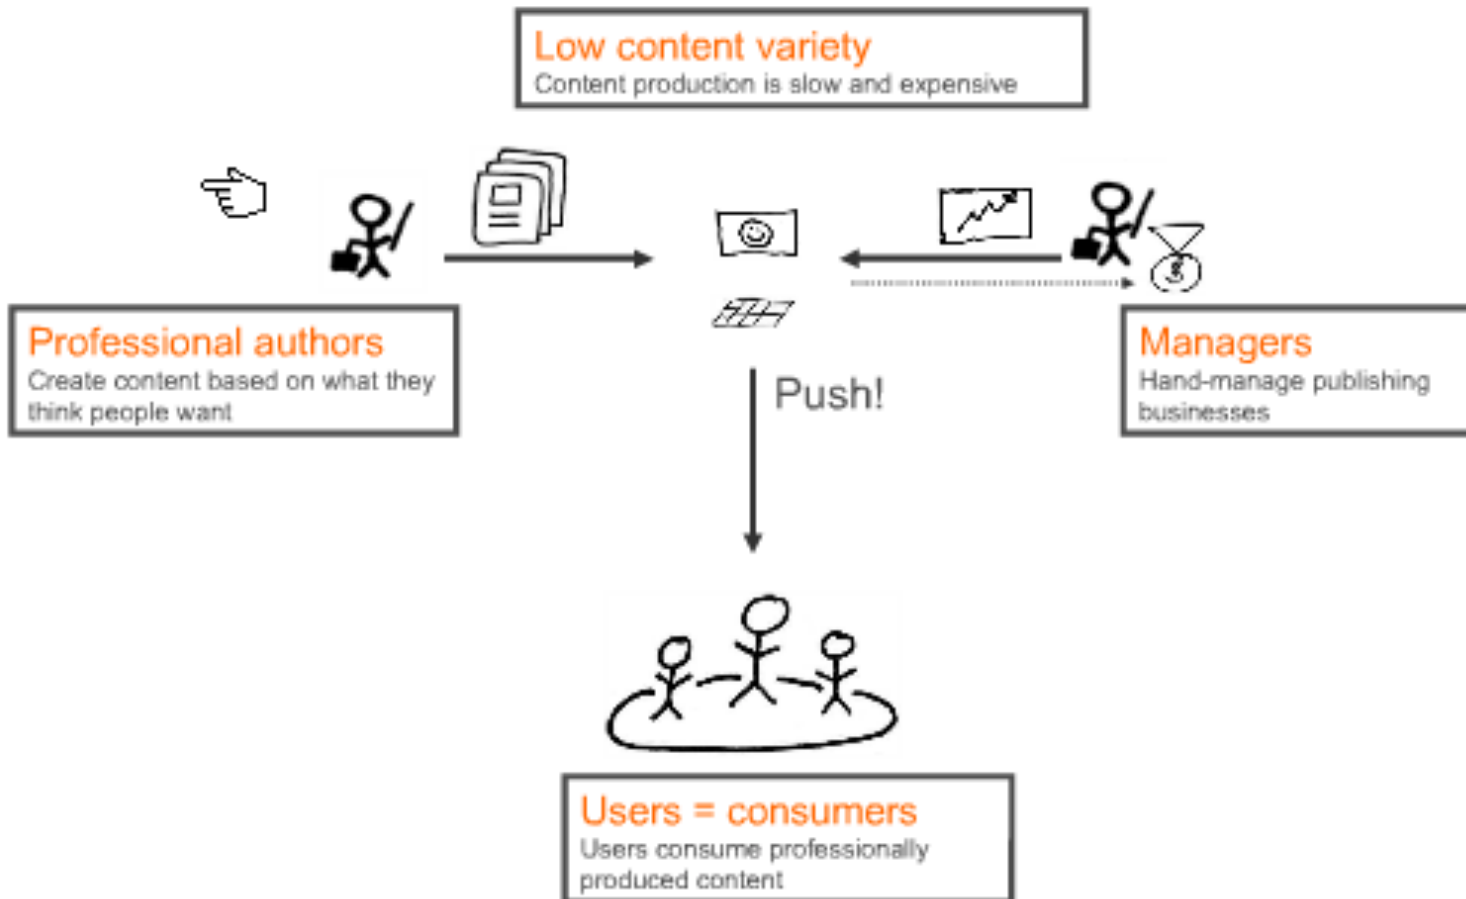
Low content variety
Content production is slow and expensive

Professional authors
Create content based on what they think people want

Managers
Hand-manage publishing businesses

Push!

Users = consumers
Users consume professionally produced content